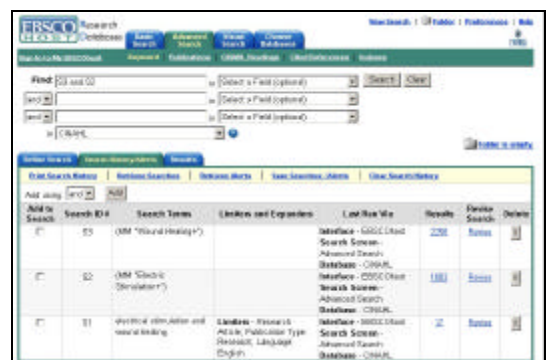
EBSCO HOST Research Databases

Basic Search | Advanced Search | Visual Search | Choose Databases

New Search | Folder | Preferences | Help

Sign In to My EBSCOhost | Keyword | Publications | CINAHL Headings | Cited References | Indexes

Find: S3 and S2 in Select a Field (optional) Search Clear

and in Select a Field (optional)

and in Select a Field (optional)

in CINAHL

Folder is empty.

Refine Search | Search History/Alerts | Results

Print Search History | Retrieve Searches | Retrieve Alerts | Save Searches / Alerts | Clear Search History

Add using and Add

| Add to Search | Search ID# | Search Terms | Limiters and Expanders | Last Run Via | Results | Revise Search | Delete |
|---|---|---|---|---|---|---|---|
| | S3 | (MM "Wound Healing+") | | Interface - EBSCOhost Search Screen - Advanced Search Database - CINAHL | 2798 | Revise | |
| | S2 | (MM "Electric Stimulation+") | | Interface - EBSCOhost Search Screen - Advanced Search Database - CINAHL | 1183 | Revise | |
| | S1 | electrical stimulation and wound healing | Limiters - Research Article; Publication Type: Research; Language: English | Interface - EBSCOhost Search Screen - Advanced Search Database - CINAHL | 27 | Revise | |